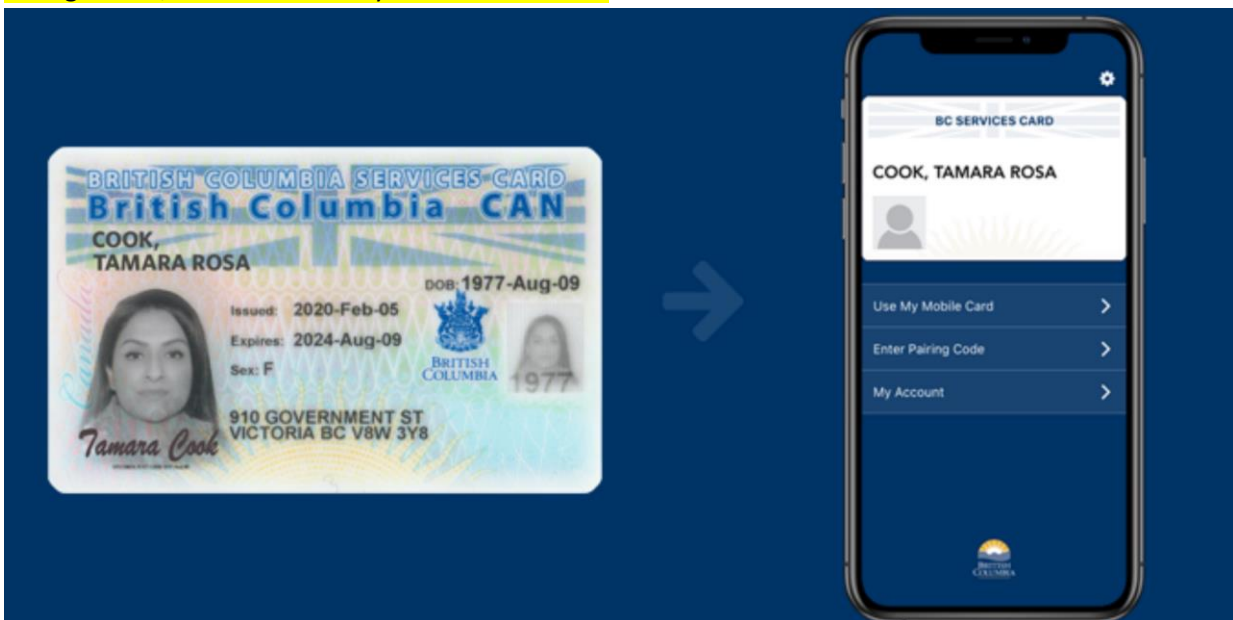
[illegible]

BRITISH COLUMBIA SERVICES CARD
British Columbia CAN
COOK,
TAMARA ROSA
DOB: 1977-Aug-09
Issued: 2020-Feb-05
Expires: 2024-Aug-09
Sex: F
BRITISH COLUMBIA
1977
910 GOVERNMENT ST
VICTORIA BC V8W 3Y8
Tamara Cook

BC SERVICES CARD
COOK, TAMARA ROSA
Use My Mobile Card
Enter Pairing Code
My Account
BRITISH COLUMBIA